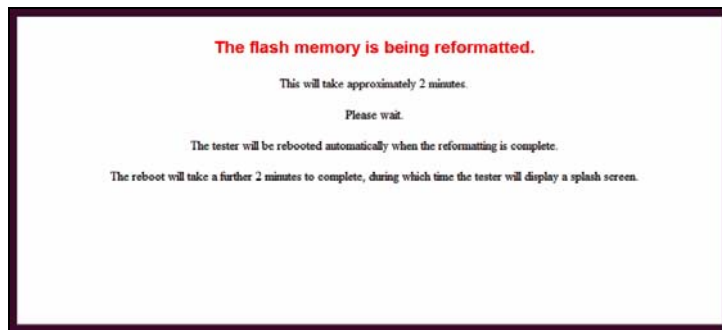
The flash memory is being reformatted.

This will take approximately 2 minutes.

Please wait.

The tester will be rebooted automatically when the reformatting is complete.

The reboot will take a further 2 minutes to complete, during which time the tester will display a splash screen.